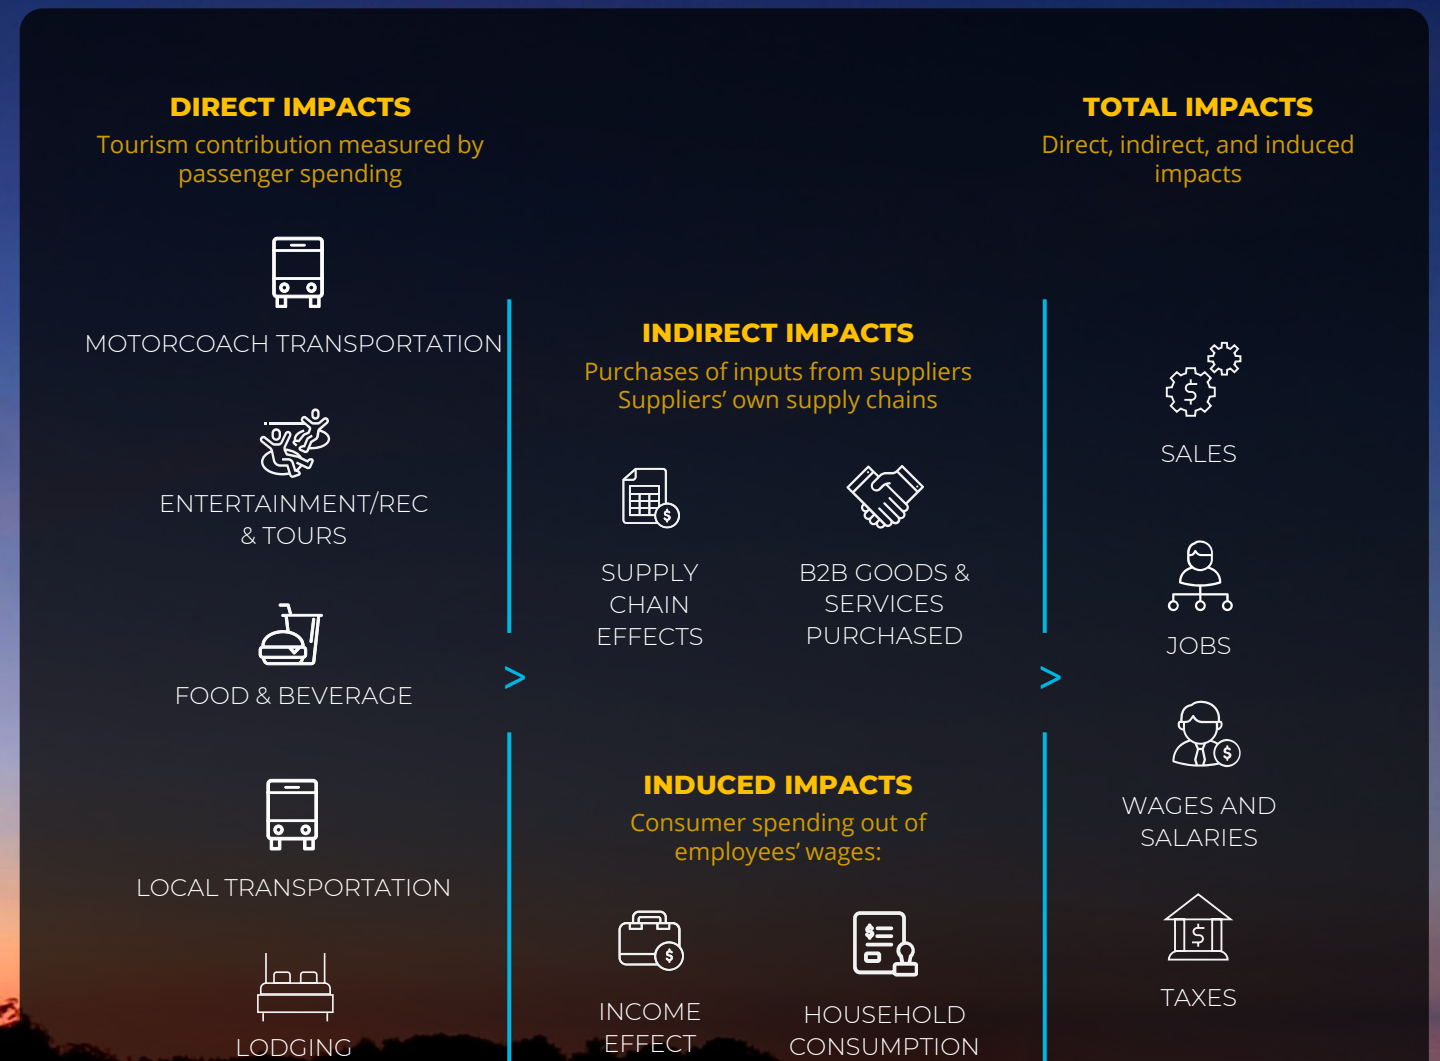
DIRECT IMPACTS
Tourism contribution measured by passenger spending

MOTORCOACH TRANSPORTATION

ENTERTAINMENT/REC & TOURS

FOOD & BEVERAGE

LOCAL TRANSPORTATION

LODGING

>

INDIRECT IMPACTS
Purchases of inputs from suppliers
Suppliers' own supply chains

SUPPLY CHAIN EFFECTS

B2B GOODS & SERVICES PURCHASED

INDUCED IMPACTS
Consumer spending out of employees' wages:

INCOME EFFECT

HOUSEHOLD CONSUMPTION

>

TOTAL IMPACTS
Direct, indirect, and induced impacts

SALES

JOBS

WAGES AND SALARIES

TAXES